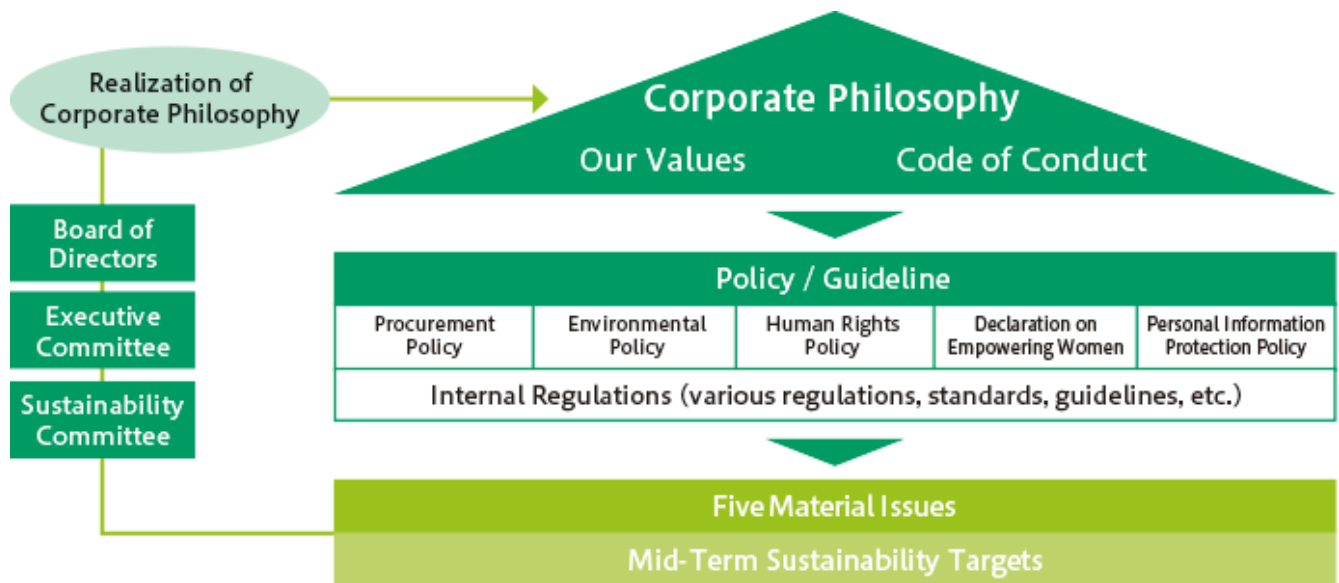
Realization of Corporate Philosophy

Board of Directors

Executive Committee

Sustainability Committee

Corporate Philosophy

Our Values

Code of Conduct

Policy / Guideline

| Procurement Policy | Environmental Policy | Human Rights Policy | Declaration on Empowering Women | Personal Information Protection Policy |
|---|---|---|---|---|

Internal Regulations (various regulations, standards, guidelines, etc.)

Five Material Issues

Mid-Term Sustainability Targets